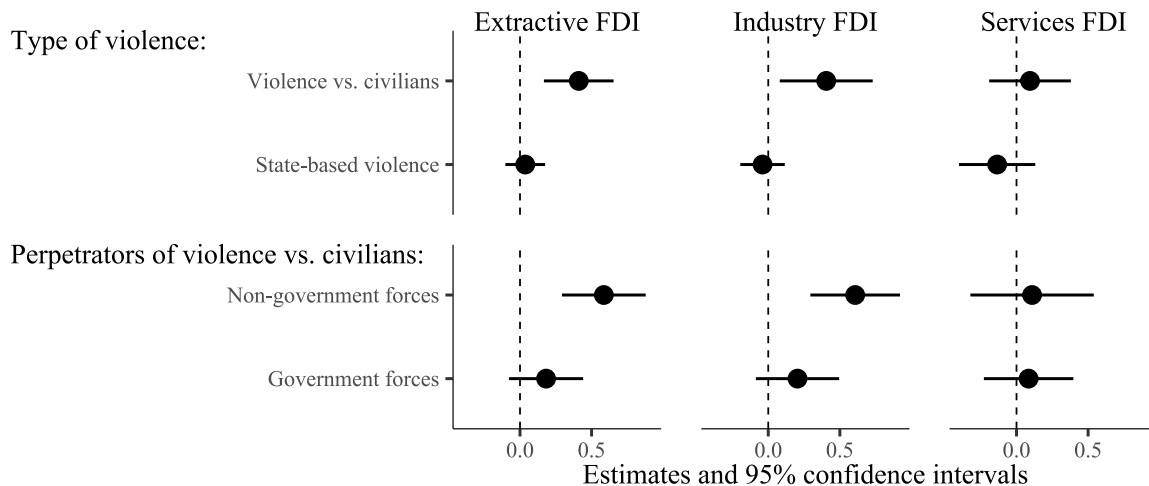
Extractive FDI
Industry FDI
Services FDI

Type of violence:
Violence vs. civilians
State-based violence

Perpetrators of violence vs. civilians:
Non-government forces
Government forces

0.0 0.5
0.0 0.5
0.0 0.5

Estimates and 95% confidence intervals